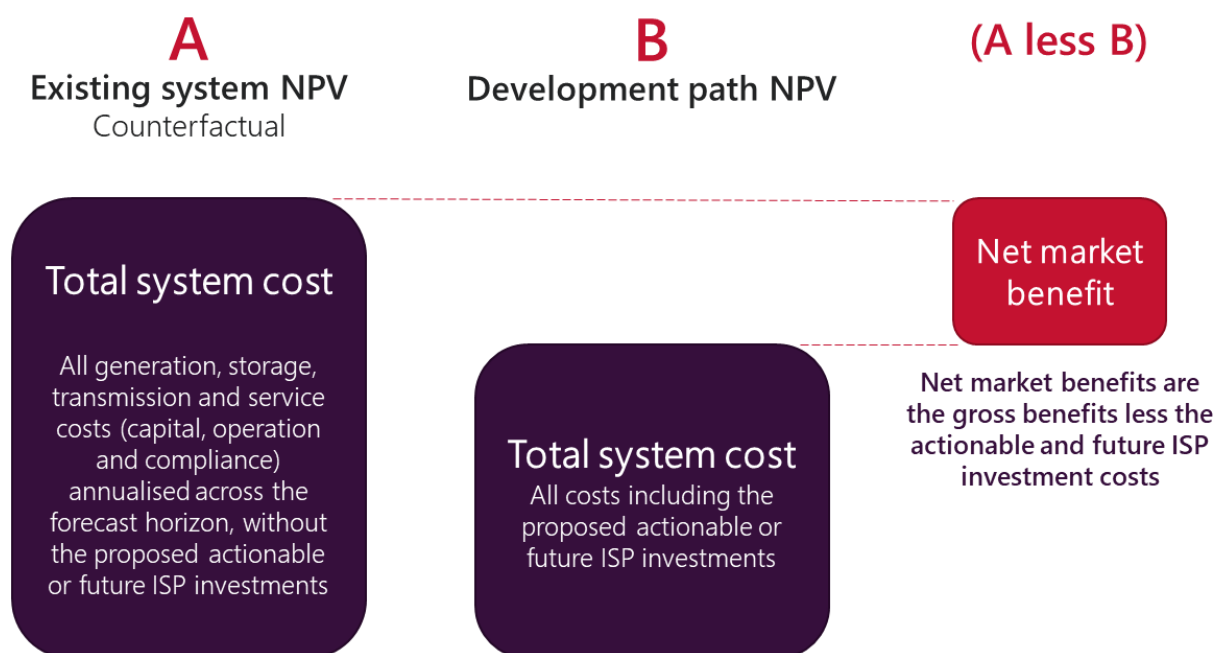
A
Existing system NPV
Counterfactual

B
Development path NPV

(A less B)

Total system cost

All generation, storage, transmission and service costs (capital, operation and compliance) annualised across the forecast horizon, without the proposed actionable or future ISP investments

Total system cost
All costs including the proposed actionable or future ISP investments

Net market benefit

Net market benefits are the gross benefits less the actionable and future ISP investment costs